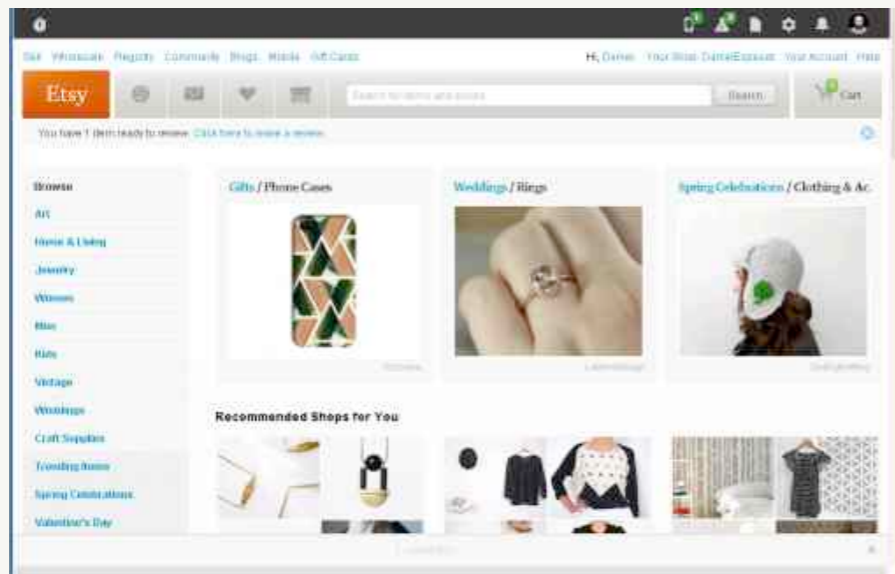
Sell Wholesale Registry Community Blogs Mobile Gift Cards

Hi, Daniel Your Shop: DanielEsposito Your Account Help

Etsy

Search for items and shops

Search

Cart

You have 1 item ready to review. Click here to leave a review.

Browse

Art

Home & Living

Jewelry

Women

Men

Kids

Vintage

Weddings

Craft Supplies

Trending Items

Spring Celebrations

Valentine's Day

Gifts / Phone Cases

Weddings / Rings

Spring Celebrations / Clothing & Ac

Recommended Shops for You